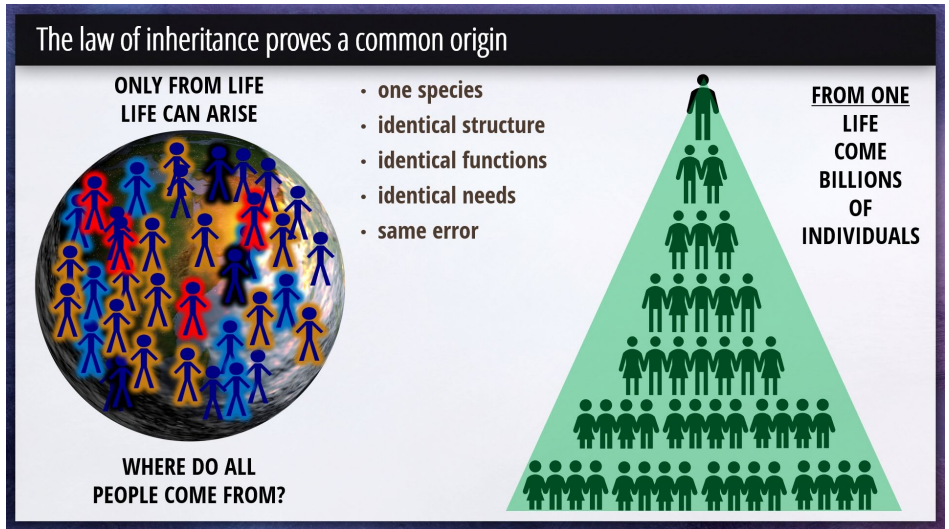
The law of inheritance proves a common origin

ONLY FROM LIFE
LIFE CAN ARISE

WHERE DO ALL
PEOPLE COME FROM?

- one species
- identical structure
- identical functions
- identical needs
- same error

FROM ONE
LIFE
COME
BILLIONS
OF
INDIVIDUALS